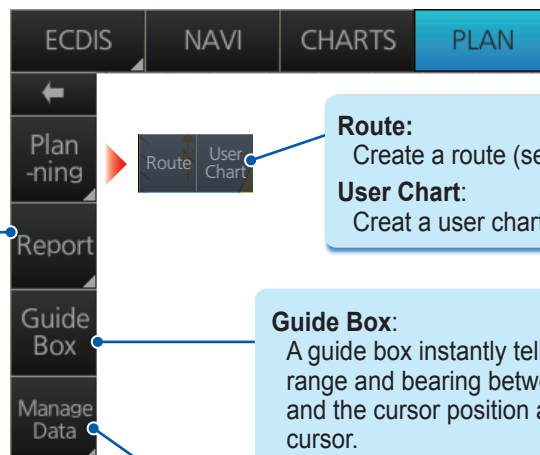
ECDIS
NAVI
CHARTS
PLAN

Plan -ning
Report
Guide Box
Manage Data

Route
User Chart

**Route:**
Create a route (se

**User Chart**:
Creat a user chart

**Guide Box**:
A guide box instantly tel range and bearing betw and the cursor position a cursor.